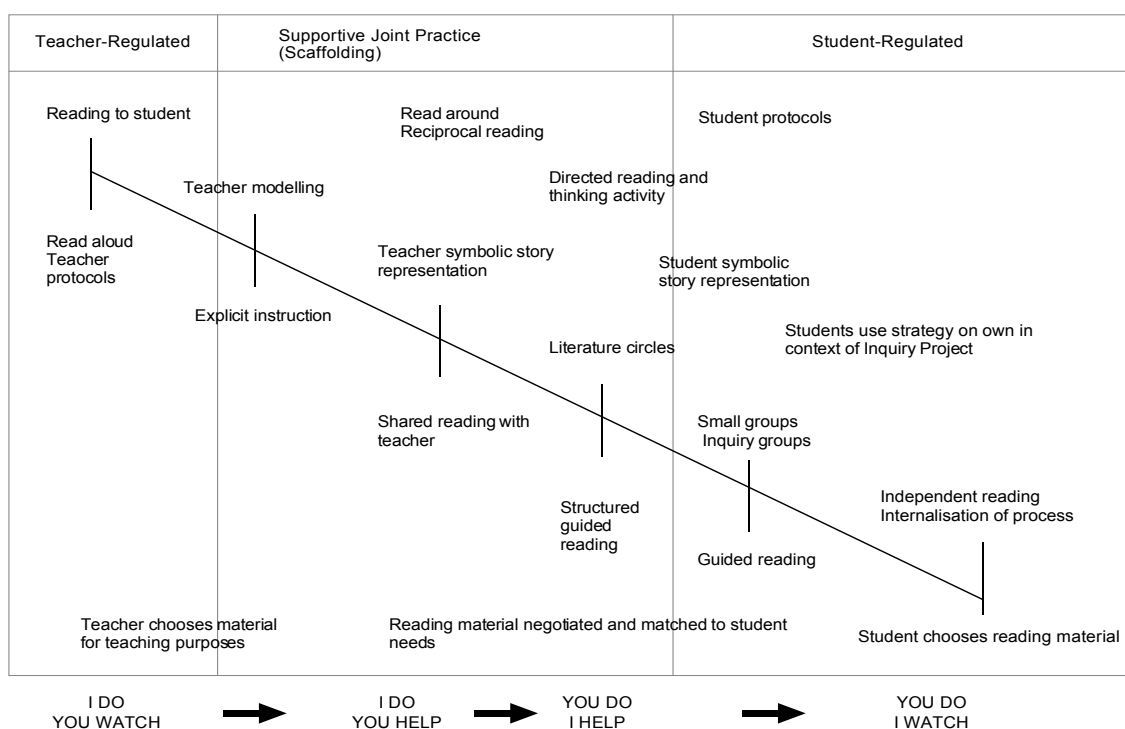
| Teacher-Regulated | Supportive Joint Practice (Scaffolding) | Student-Regulated |
|---|---|---|

Reading to student

Read around
Reciprocal reading

Student protocols

Teacher modelling

Directed reading and thinking activity

Read aloud
Teacher protocols

Teacher symbolic story representation

Student symbolic story representation

Explicit instruction

Students use strategy on own in context of Inquiry Project

Literature circles

Shared reading with teacher

Small groups
Inquiry groups

Structured guided reading

Independent reading
Internalisation of process

Guided reading

Teacher chooses material for teaching purposes

Reading material negotiated and matched to student needs

Student chooses reading material

I DO
YOU WATCH

I DO
YOU HELP

YOU DO
I HELP

YOU DO
I WATCH